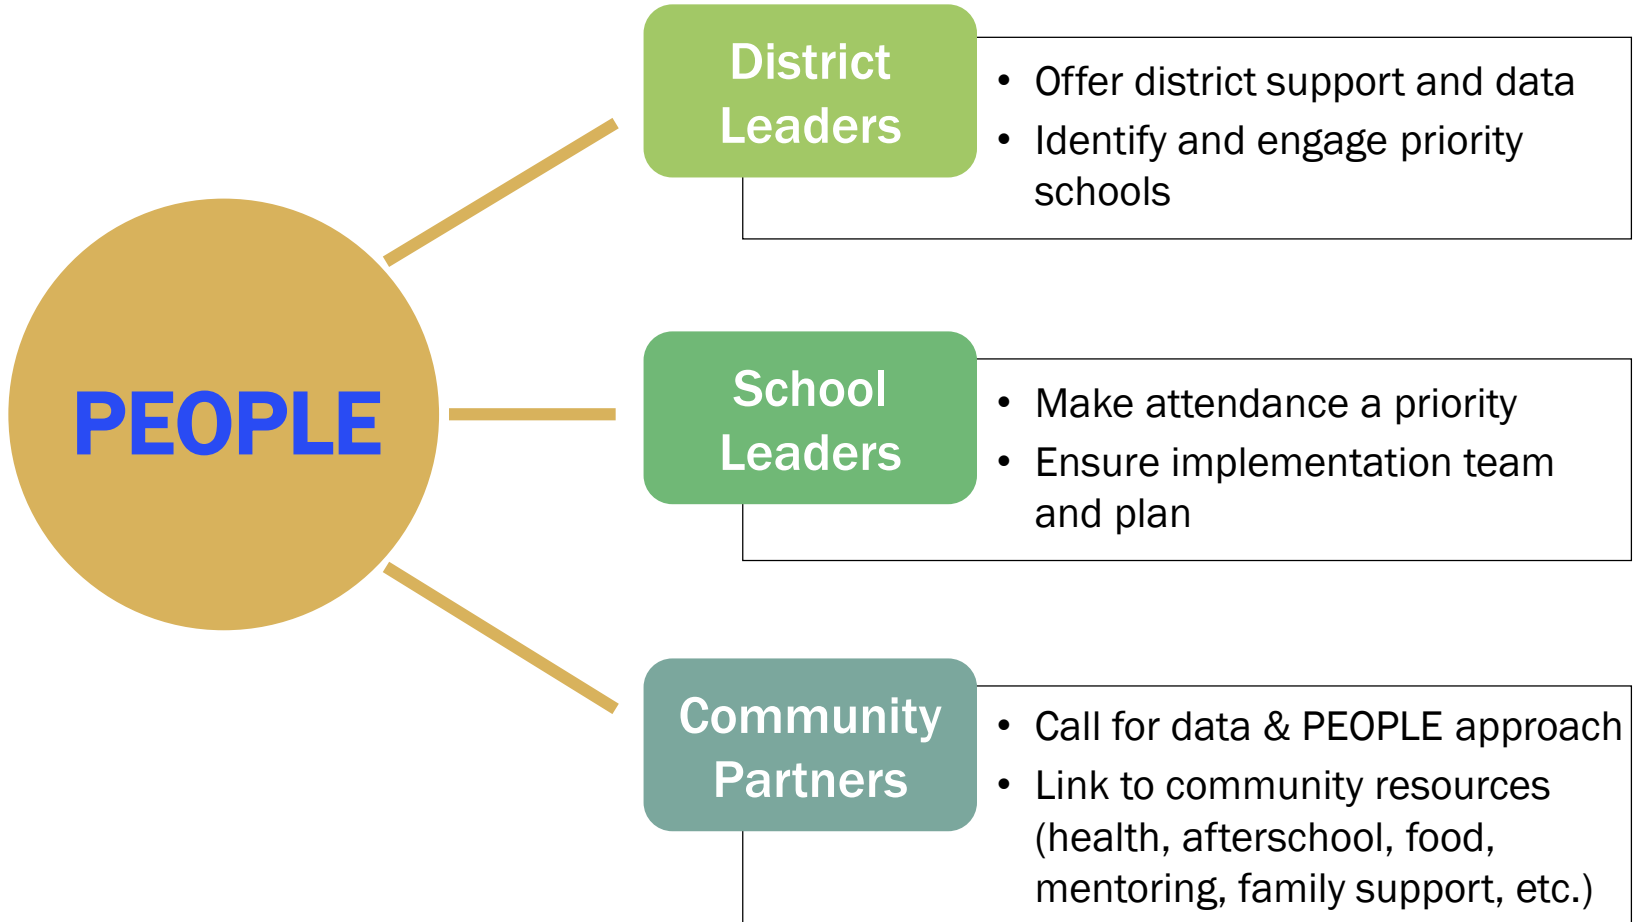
PEOPLE

District Leaders

• Offer district support and data
• Identify and engage priority schools

School Leaders

• Make attendance a priority
• Ensure implementation team and plan

Community Partners

• Call for data & PEOPLE approach
• Link to community resources (health, afterschool, food, mentoring, family support, etc.)